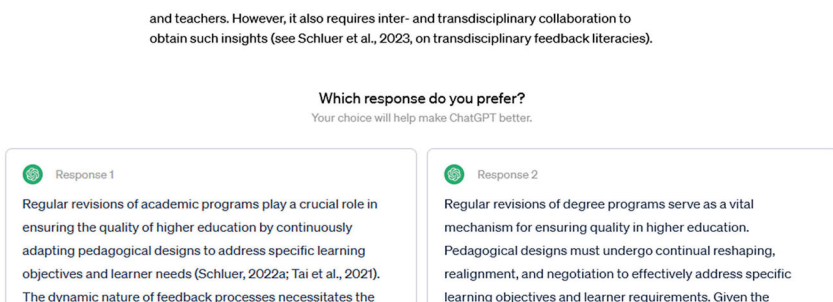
and teachers. However, it also requires inter- and transdisciplinary collaboration to obtain such insights (see Schluer et al., 2023, on transdisciplinary feedback literacies).

Which response do you prefer?
Your choice will help make ChatGPT better.

Response 1

Regular revisions of academic programs play a crucial role in ensuring the quality of higher education by continuously adapting pedagogical designs to address specific learning objectives and learner needs (Schluer, 2022a; Tai et al., 2021). The dynamic nature of feedback processes necessitates the

Response 2

Regular revisions of degree programs serve as a vital mechanism for ensuring quality in higher education. Pedagogical designs must undergo continual reshaping, realignment, and negotiation to effectively address specific learning objectives and learner requirements. Given the